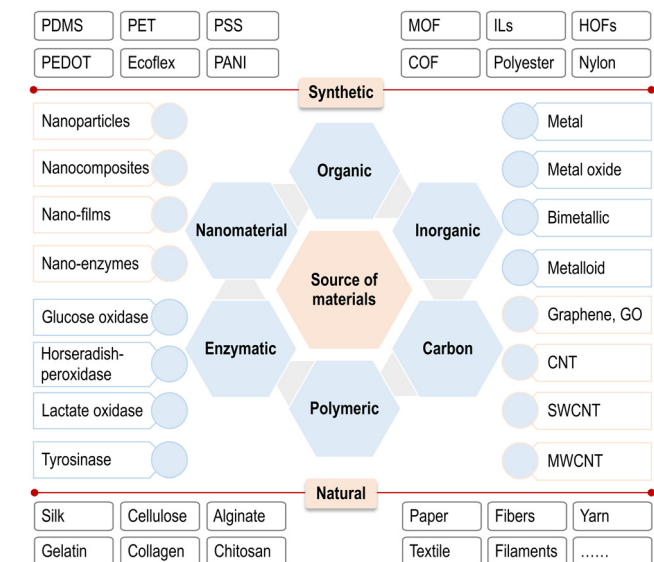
PDMS
PET
PSS
PEDOT
Ecoflex
PANI

MOF
ILs
HOFs
COF
Polyester
Nylon

Synthetic

Nanoparticles
Nanocomposites
Nano-films
Nano-enzymes
Glucose oxidase
Horseradish-peroxidase
Lactate oxidase
Tyrosinase

Organic
Nanomaterial
Inorganic
Source of materials
Enzymatic
Carbon
Polymeric

Metal
Metal oxide
Bimetallic
Metalloid
Graphene, GO
CNT
SWCNT
MWCNT

Natural

Silk
Cellulose
Alginate
Gelatin
Collagen
Chitosan

Paper
Fibers
Yarn
Textile
Filaments
……